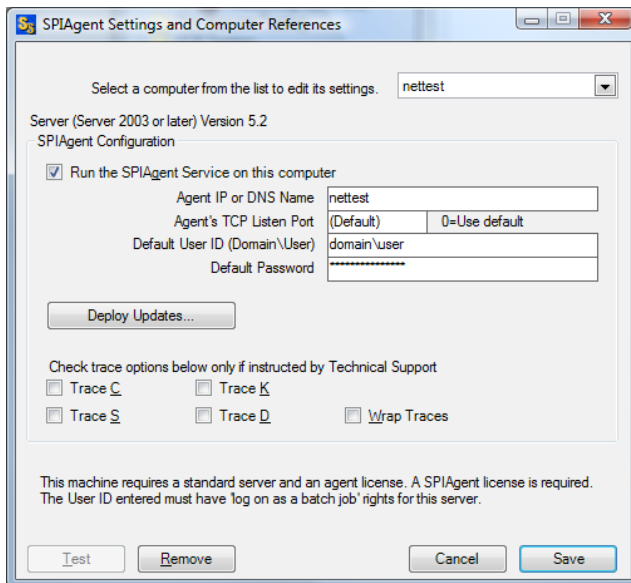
SPIAgent Settings and Computer References

Select a computer from the list to edit its settings. nettest

Server (Server 2003 or later) Version 5.2

SPIAgent Configuration

Run the SPIAgent Service on this computer

Agent IP or DNS Name nettest

Agent's TCP Listen Port (Default) 0=Use default

Default User ID (Domain\User) domain\user

Default Password ••••••••••••••••

Deploy Updates...

Check trace options below only if instructed by Technical Support

Trace C Trace K

Trace S Trace D Wrap Traces

This machine requires a standard server and an agent license. A SPIAgent license is required. The User ID entered must have 'log on as a batch job' rights for this server.

Test Remove Cancel Save